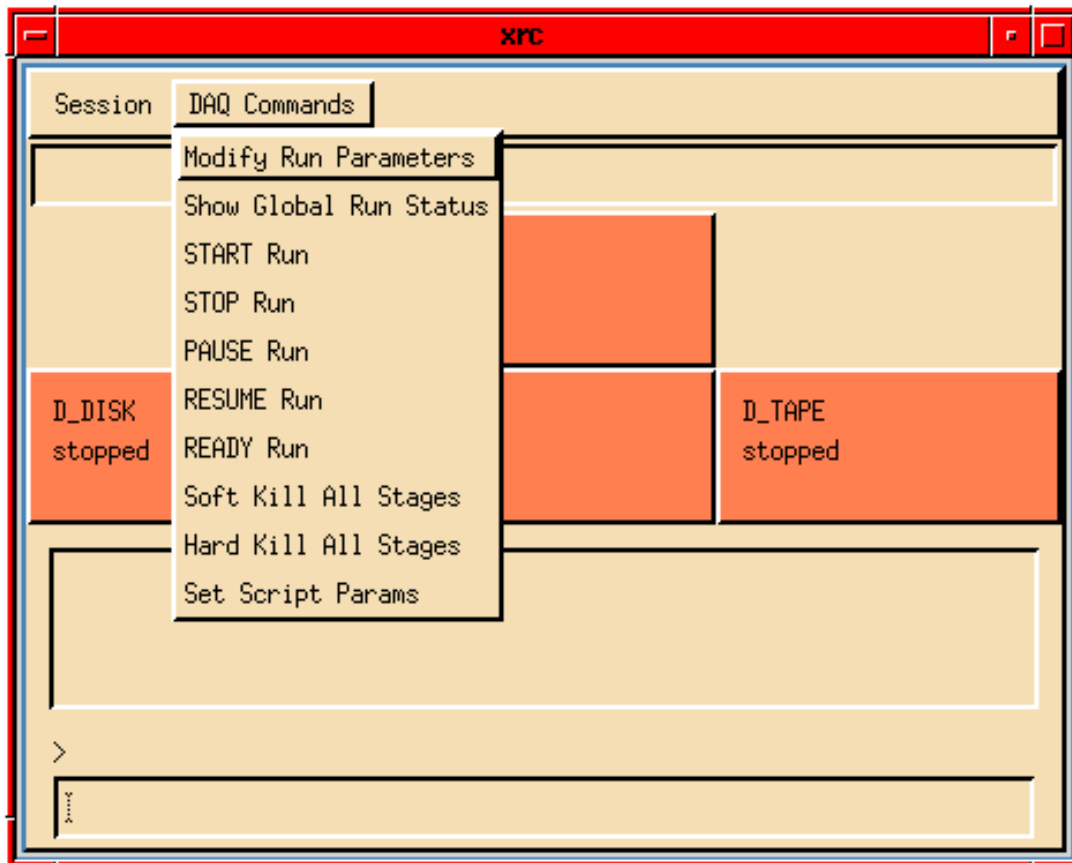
xrc

Session DAQ Commands

Modify Run Parameters
Show Global Run Status
START Run
STOP Run
PAUSE Run
RESUME Run
READY Run
Soft Kill All Stages
Hard Kill All Stages
Set Script Params

D_DISK
stopped

D_TAPE
stopped

>